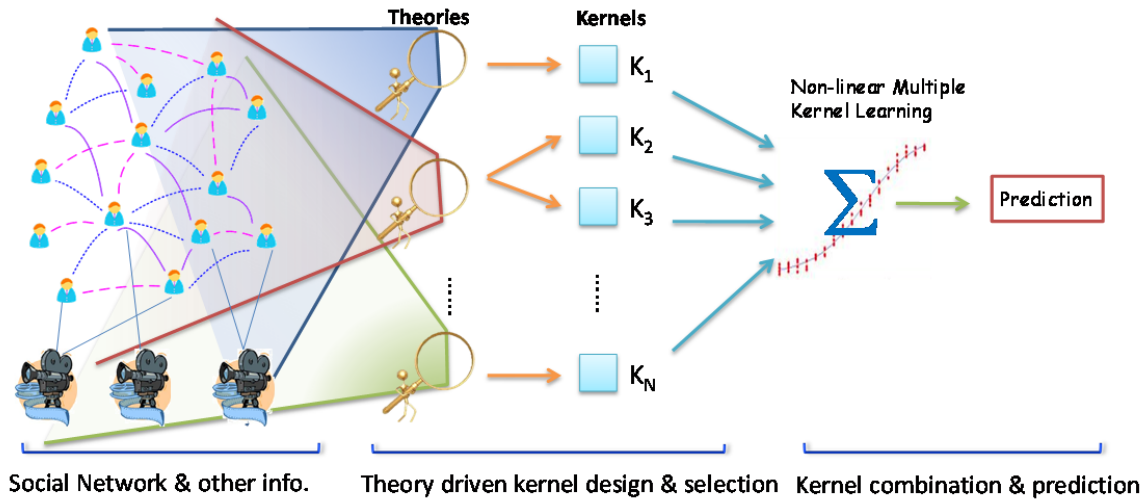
Theories

Kernels

$K_1$

$K_2$

$K_3$

$K_N$

Non-linear Multiple Kernel Learning

$\sum$

Prediction

Social Network & other info.

Theory driven kernel design & selection

Kernel combination & prediction